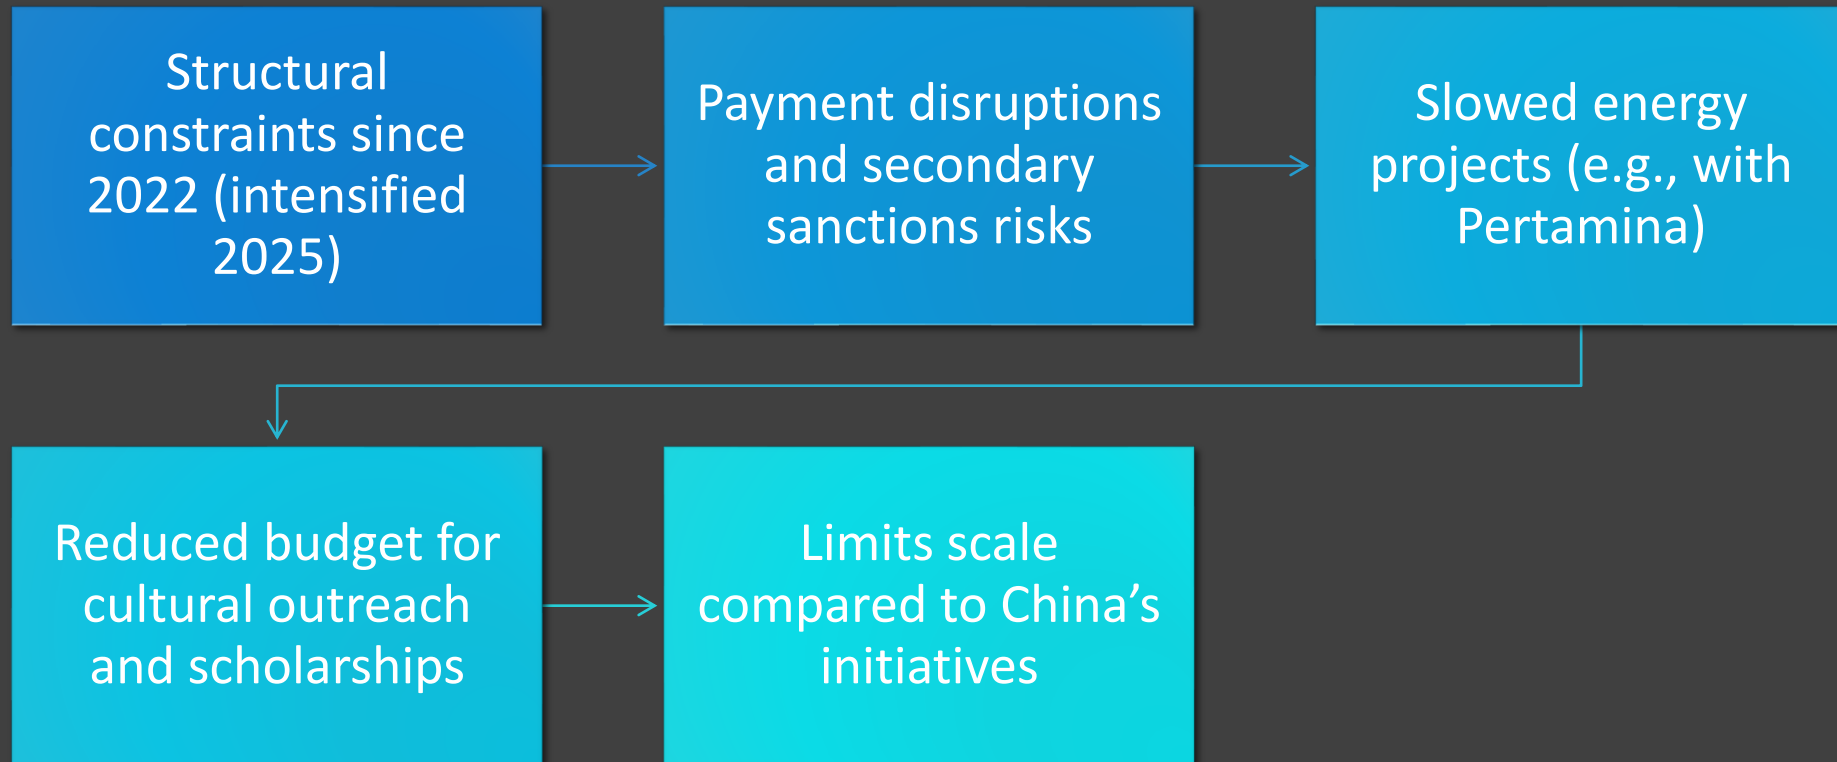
Structural constraints since 2022 (intensified 2025)

Payment disruptions and secondary sanctions risks

Slowed energy projects (e.g., with Pertamina)

Reduced budget for cultural outreach and scholarships

Limits scale compared to China’s initiatives